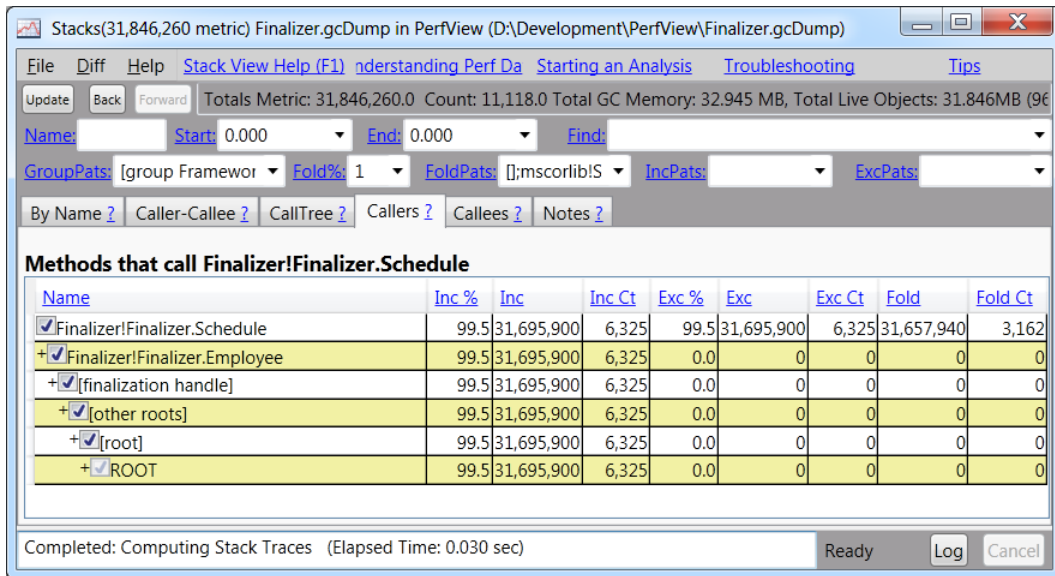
Stacks(31,846,260 metric) Finalizer.gcDump in PerfView (D:\Development\PerfView\Finalizer.gcDump)

File Diff Help Stack View Help (F1) nderstanding Perf Da Starting an Analysis Troubleshooting Tips

Update Back Forward Totals Metric: 31,846,260.0 Count: 11,118.0 Total GC Memory: 32.945 MB, Total Live Objects: 31.846MB (96

Name: Start: 0.000 End: 0.000 Find:

GroupPats: [group Framewor Fold%: 1 FoldPats: [];mscorlib!S IncPats: ExcPats:

By Name ? Caller-Callee ? CallTree ? Callers ? Callees ? Notes ?

Methods that call Finalizer!Finalizer.Schedule

| Name | Inc % | Inc | Inc Ct | Exc % | Exc | Exc Ct | Fold | Fold Ct |
|---|---|---|---|---|---|---|---|---|
| Finalizer!Finalizer.Schedule | 99.5 | 31,695,900 | 6,325 | 99.5 | 31,695,900 | 6,325 | 31,657,940 | 3,162 |
| +Finalizer!Finalizer.Employee | 99.5 | 31,695,900 | 6,325 | 0.0 | 0 | 0 | 0 | 0 |
| +[finalization handle] | 99.5 | 31,695,900 | 6,325 | 0.0 | 0 | 0 | 0 | 0 |
| +[other roots] | 99.5 | 31,695,900 | 6,325 | 0.0 | 0 | 0 | 0 | 0 |
| +[root] | 99.5 | 31,695,900 | 6,325 | 0.0 | 0 | 0 | 0 | 0 |
| +ROOT | 99.5 | 31,695,900 | 6,325 | 0.0 | 0 | 0 | 0 | 0 |

Completed: Computing Stack Traces (Elapsed Time: 0.030 sec) Ready Log Cancel